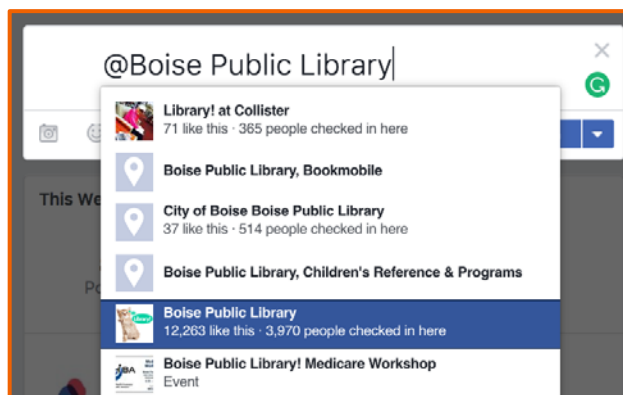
@Boise Public Library

Library! at Collister
71 like this · 365 people checked in here

Boise Public Library, Bookmobile

City of Boise Boise Public Library
37 like this · 514 people checked in here

Boise Public Library, Children's Reference & Programs

Boise Public Library
12,263 like this · 3,970 people checked in here

Boise Public Library! Medicare Workshop
Event

This We

Po